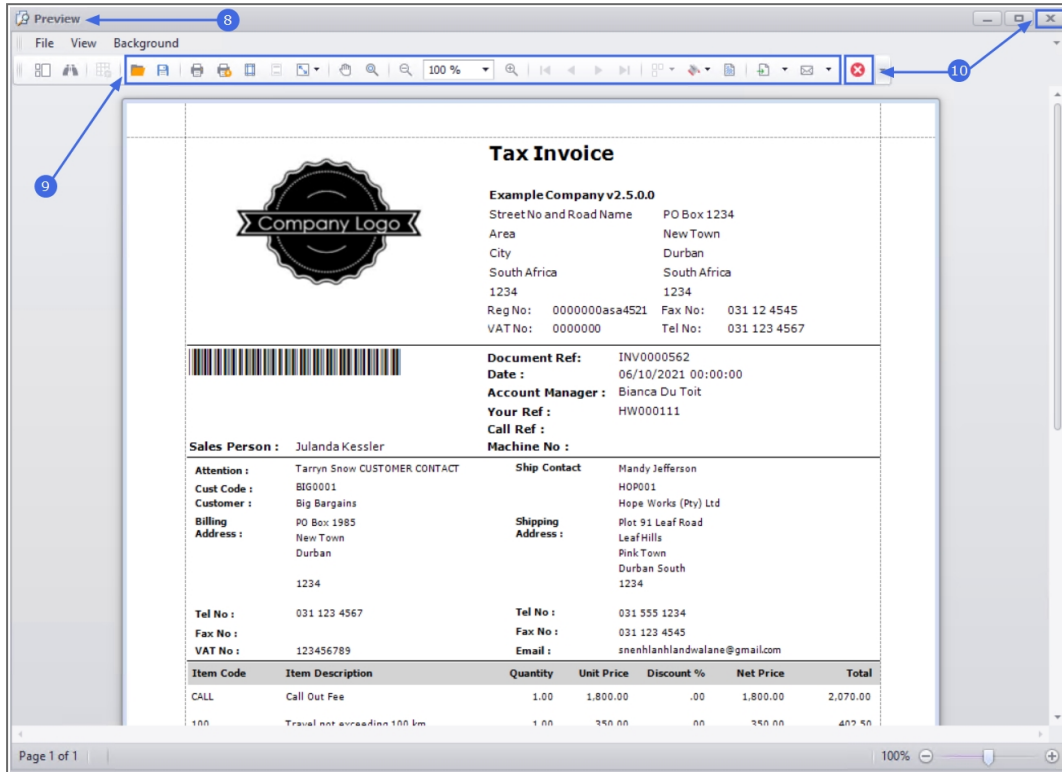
Preview

8

File View Background

100 %

9

10

Tax Invoice

Company Logo

Example Company v2.5.0.0

Street No and Road Name PO Box 1234
Area New Town
City Durban
South Africa South Africa
1234 1234
Reg No: 0000000asa4521 Fax No: 031 12 4545
VAT No: 0000000 Tel No: 031 123 4567

Document Ref: INV0000562
Date : 06/10/2021 00:00:00
Account Manager : Bianca Du Toit
Your Ref : HW000111
Call Ref :
Sales Person : Julanda Kessler Machine No :

| Attention : | Tarryn Snow CUSTOMER CONTACT | Ship Contact | Mandy Jefferson |
|---|---|---|---|
| Cust Code : | BIG0001 | | HOP001 |
| Customer : | Big Bargains | | Hope Works (Pty) Ltd |
| Billing Address : | PO Box 1985 New Town Durban 1234 | Shipping Address : | Plot 91 Leaf Road Leaf Hills Pink Town Durban South 1234 |
| Tel No : | 031 123 4567 | Tel No : | 031 555 1234 |
| Fax No : | | Fax No : | 031 123 4545 |
| VAT No : | 123456789 | Email : | snenhlanhlandwalane@gmail.com |

| Item Code | Item Description | Quantity | Unit Price | Discount % | Net Price | Total |
|---|---|---|---|---|---|---|
| CALL | Call Out Fee | 1.00 | 1,800.00 | .00 | 1,800.00 | 2,070.00 |
| 100 | Travel not exceeding 100 km | 1.00 | 350.00 | .00 | 350.00 | 402.50 |

Page 1 of 1

100%